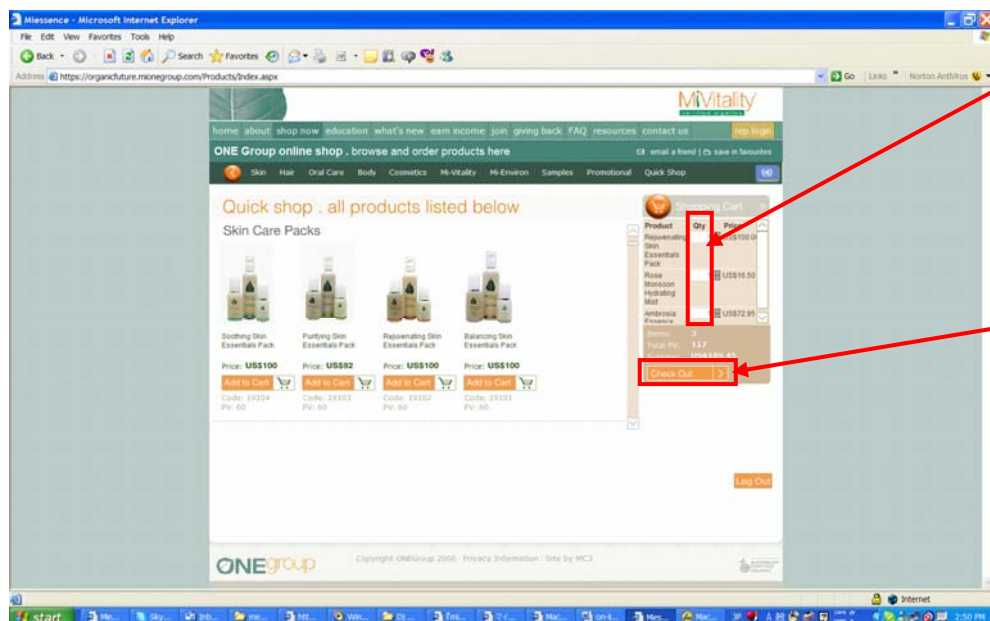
Miessence - Microsoft Internet Explorer

File Edit View Favorites Tools Help

Back Search Favorites

Address https://organicfuture.mionegroup.com/Products/Index.aspx

Go Links Norton AntiVirus

MiVitality

home about shop now education what's new earn income join giving back FAQ resources contact us rep login

ONE Group online shop . browse and order products here

email a friend | save in favourites

Skin Hair Oral Care Body Cosmetics Mi-Vitality Mi-Environ Samples Promotional Quick Shop

Quick shop . all products listed below

Skin Care Packs

Soothing Skin Essentials Pack

Price: US$100

Add to Cart

Code: 19104
PV: 60

Purifying Skin Essentials Pack

Price: US$92

Add to Cart

Code: 19103
PV: 60

Rejuvenating Skin Essentials Pack

Price: US$100

Add to Cart

Code: 19102
PV: 60

Balancing Skin Essentials Pack

Price: US$100

Add to Cart

Code: 19101
PV: 60

Shopping Cart

| Product | Qty | Price |
|---|---|---|
| Rejuvenating Skin Essentials Pack | | US$100.00 |
| Rose Monsoon Hydrating Mist | | US$16.50 |
| Ambrosia Essence | | US$72.95 |

Items: 3
Total PV: 117
Subtotal: US$189.45

Check Out

Log Out

ONEgroup

Copyright ONEGroup 2006 . Privacy Information . Site by MC3

Internet

start

2:50 PM